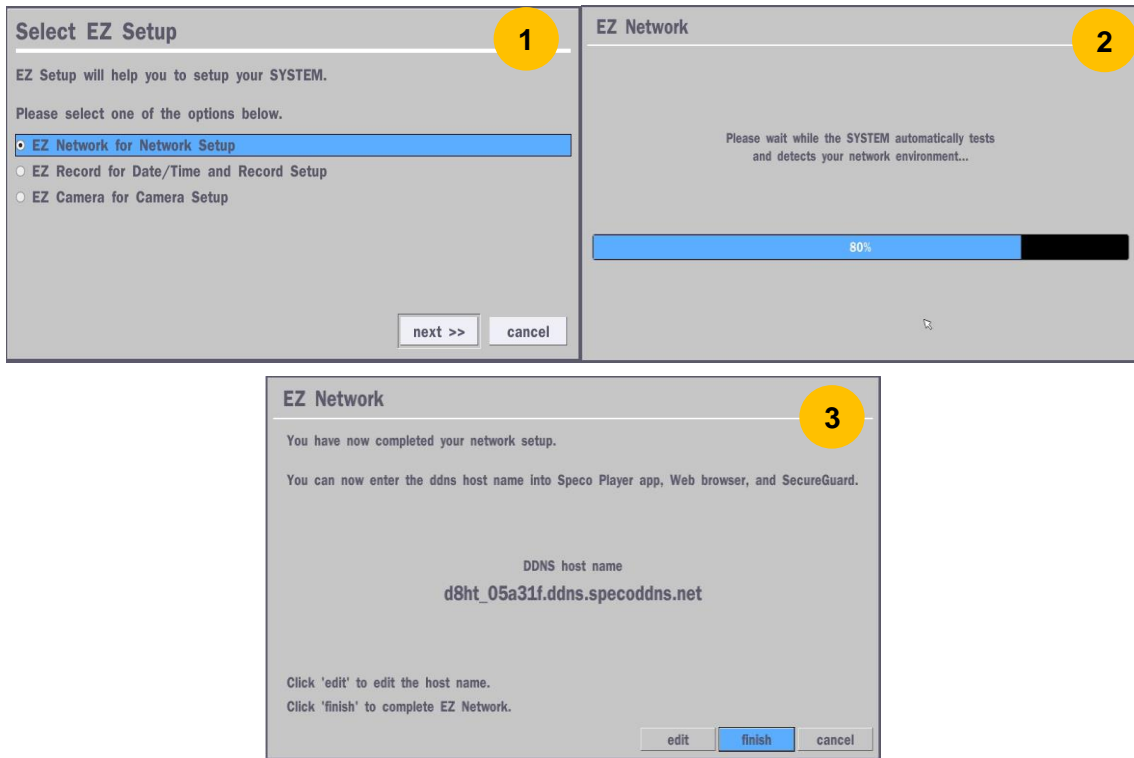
Select EZ Setup

1

EZ Setup will help you to setup your SYSTEM.

Please select one of the options below.

EZ Network for Network Setup
EZ Record for Date/Time and Record Setup
EZ Camera for Camera Setup

next >>
cancel

EZ Network

2

Please wait while the SYSTEM automatically tests and detects your network environment...

80%

EZ Network

3

You have now completed your network setup.

You can now enter the ddns host name into Speco Player app, Web browser, and SecureGuard.

DDNS host name

d8ht_05a31f.ddns.specoddns.net

Click 'edit' to edit the host name.

Click 'finish' to complete EZ Network.

edit
finish
cancel